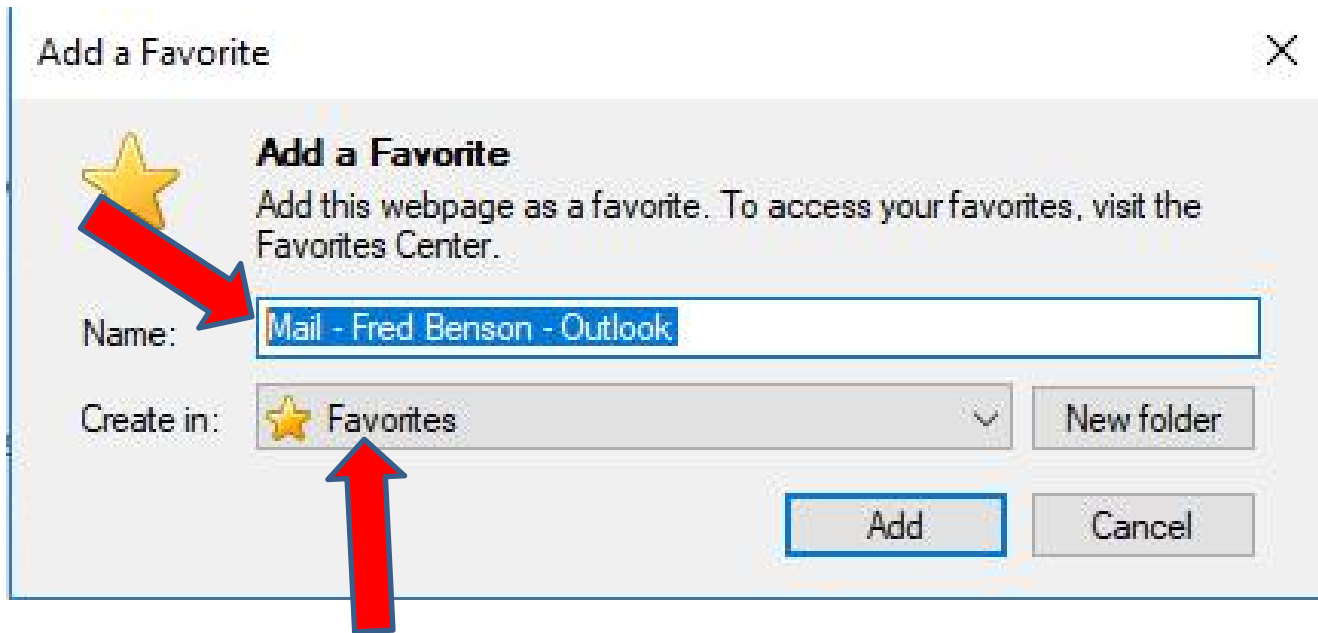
Add a Favorite

Add a Favorite

Add this webpage as a favorite. To access your favorites, visit the Favorites Center.

Name: Mail - Fred Benson - Outlook

Create in: Favorites

New folder

Add

Cancel